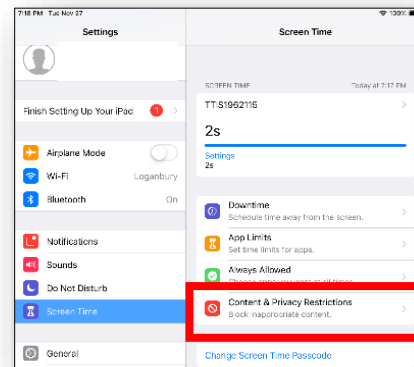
7:18 PM Tue Nov 27
100%

Settings

Finish Setting Up Your iPad 1

Airplane Mode

Wi-Fi Loganbury

Bluetooth On

Notifications

Sounds

Do Not Disturb

Screen Time

General

Screen Time

SCREEN TIME Today at 7:17 PM

TT:S1962115

2s

Settings
2s

Downtime
Schedule time away from the screen.

App Limits
Set time limits for apps.

Always Allowed
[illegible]

Content & Privacy Restrictions
Block inappropriate content.

Change Screen Time Passcode